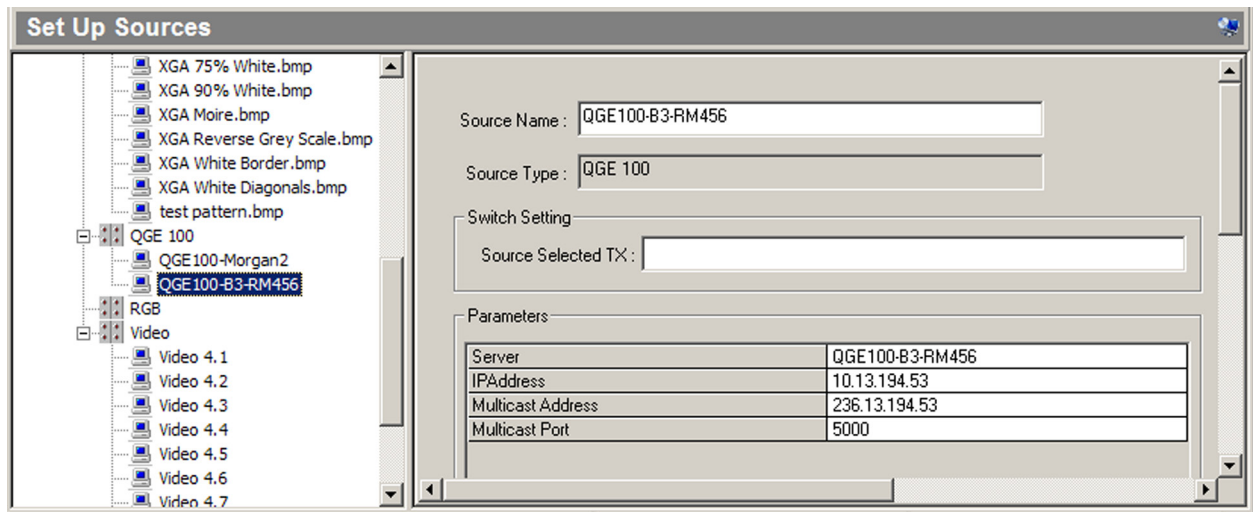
Set Up Sources

XGA 75% White.bmp
XGA 90% White.bmp
XGA Moire.bmp
XGA Reverse Grey Scale.bmp
XGA White Border.bmp
XGA White Diagonals.bmp
test pattern.bmp
QGE 100
QGE100-Morgan2
QGE100-B3-RM456
RGB
Video
Video 4.1
Video 4.2
Video 4.3
Video 4.4
Video 4.5
Video 4.6
Video 4.7

Source Name : QGE100-B3-RM456

Source Type : QGE 100

Switch Setting

Source Selected TX :

Parameters

| Server | QGE100-B3-RM456 |
|---|---|
| IPAddress | 10.13.194.53 |
| Multicast Address | 236.13.194.53 |
| Multicast Port | 5000 |